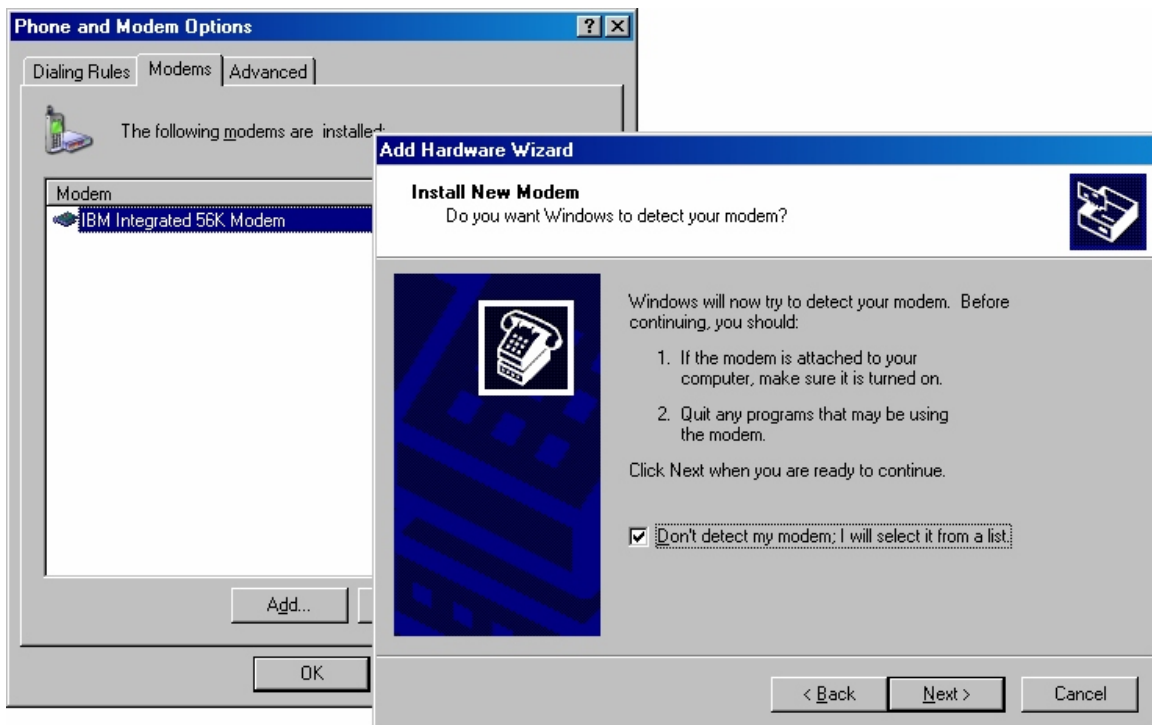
Phone and Modem Options

Dialing Rules | Modems | Advanced

The following modems are installed:

Modem
IBM Integrated 56K Modem

Add...

OK

Add Hardware Wizard

Install New Modem
Do you want Windows to detect your modem?

Windows will now try to detect your modem. Before continuing, you should:

1. If the modem is attached to your computer, make sure it is turned on.

2. Quit any programs that may be using the modem.

Click Next when you are ready to continue.

Don't detect my modem; I will select it from a list.

< Back | Next > | Cancel